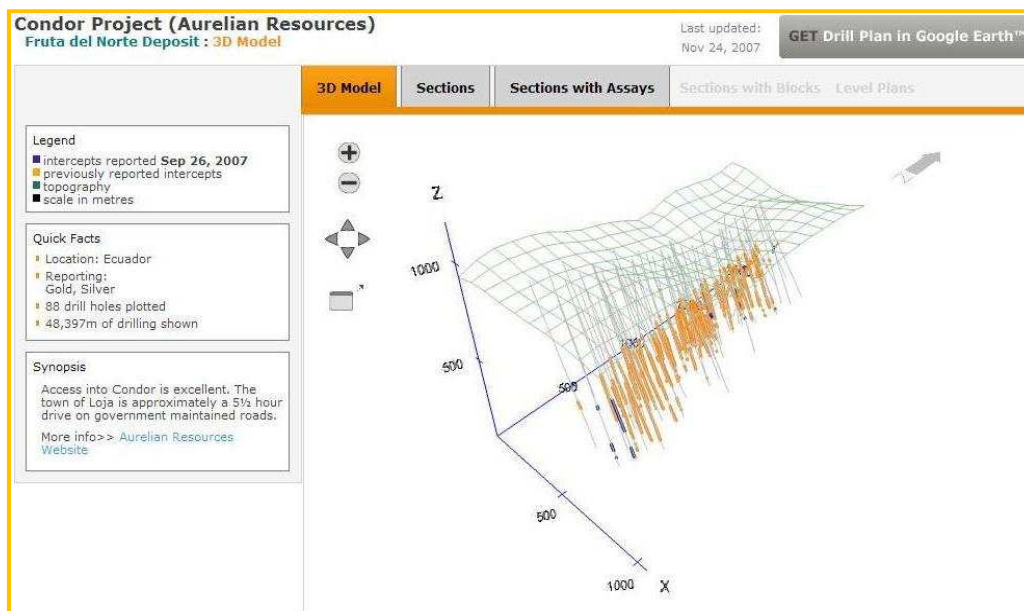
Condor Project (Aurelian Resources)
Fruta del Norte Deposit : 3D Model

Last updated:
Nov 24, 2007

GET Drill Plan in Google Earth™

3D Model | Sections | Sections with Assays | Sections with Blocks | Level Plans

Legend
intercepts reported Sep 26, 2007
previously reported intercepts
topography
scale in metres

Quick Facts
Location: Ecuador
Reporting: Gold, Silver
88 drill holes plotted
48,397m of drilling shown

Synopsis
Access into Condor is excellent. The town of Loja is approximately a 5½ hour drive on government maintained roads.

More info>> Aurelian Resources Website

Z
1000
500
500
500
1000
X
N